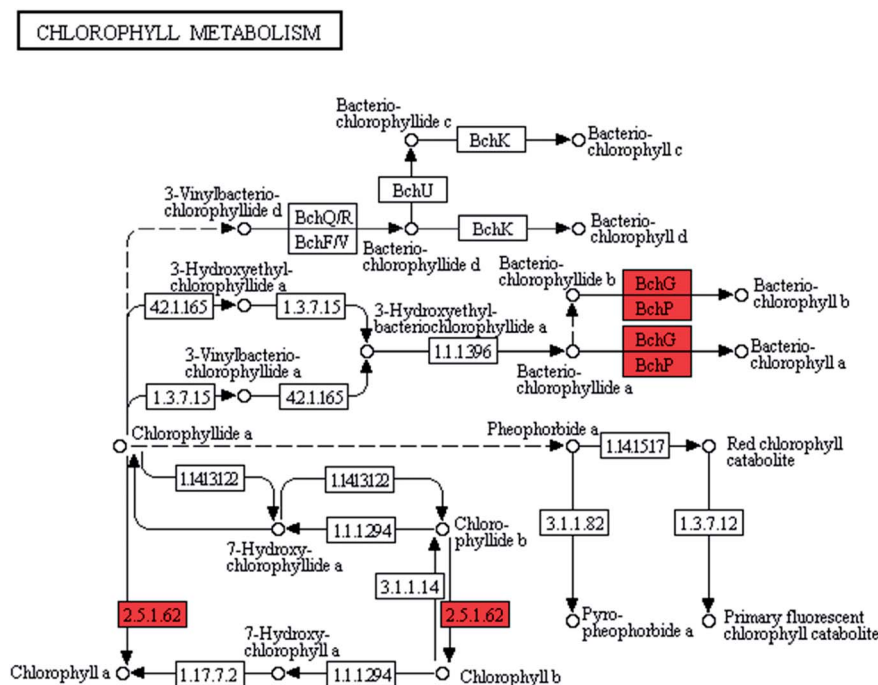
CHLOROPHYLL METABOLISM

Bacteriochlorophyllide c

BchK

Bacteriochlorophyll c

BchU

3-Vinylbacteriochlorophyllide d

BchQ/R

BchF/V

Bacteriochlorophyllide d

BchK

Bacteriochlorophyll d

3-Hydroxyethylchlorophyllide a

4.2.1.165

1.3.7.15

3-Hydroxyethylbacteriochlorophyllide a

Bacteriochlorophyllide b

BchG

BchP

Bacteriochlorophyll b

1.1.1.396

BchG

BchP

Bacteriochlorophyll a

3-Vinylbacteriochlorophyllide a

1.3.7.15

4.2.1.165

Bacteriochlorophyllide a

Chlorophyllide a

Pheophorbide a

1.14.15.17

Red chlorophyll catabolite

1.14.13.122

1.14.13.122

1.1.1.294

Chlorophyllide b

3.1.1.82

1.3.7.12

7-Hydroxychlorophyllide a

3.1.1.14

2.5.1.62

2.5.1.62

Pyropheophorbide a

Primary fluorescent chlorophyll catabolite

7-Hydroxychlorophyll a

Chlorophyll a

1.17.7.2

1.1.1.294

Chlorophyll b